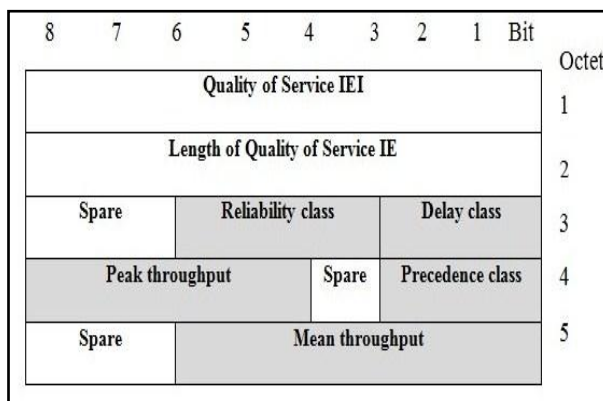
8 7 6 5 4 3 2 1 Bit

Octet

| Quality of Service IEI | | | | 1 |
|---|---|---|---|---|
| Length of Quality of Service IE | | | | 2 |
| Spare | Reliability class | | Delay class | 3 |
| Peak throughput | | Spare | Precedence class | 4 |
| Spare | Mean throughput | | | 5 |